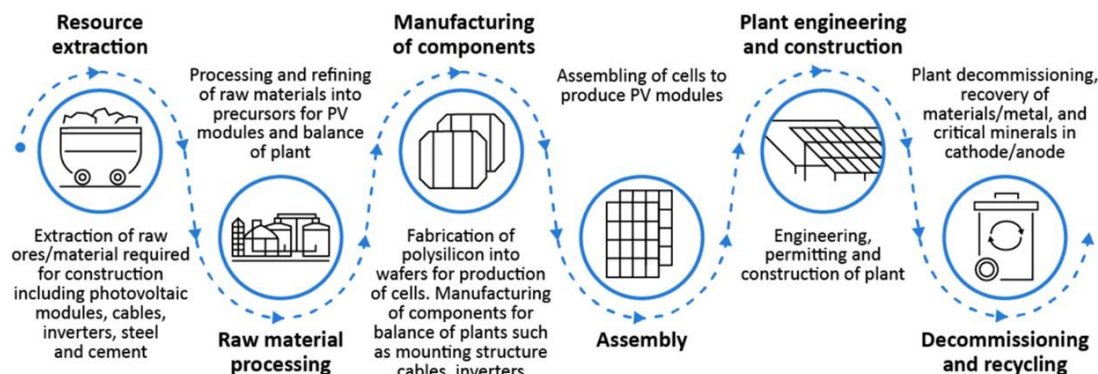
Resource extraction

Extraction of raw ores/material required for construction including photovoltaic modules, cables, inverters, steel and cement

Processing and refining of raw materials into precursors for PV modules and balance of plant

Raw material processing

Manufacturing of components

Fabrication of polysilicon into wafers for production of cells. Manufacturing of components for balance of plants such as mounting structure cables, inverters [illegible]

Assembling of cells to produce PV modules

Assembly

Plant engineering and construction

Engineering, permitting and construction of plant

Plant decommissioning, recovery of materials/metal, and critical minerals in cathode/anode

Decommissioning and recycling